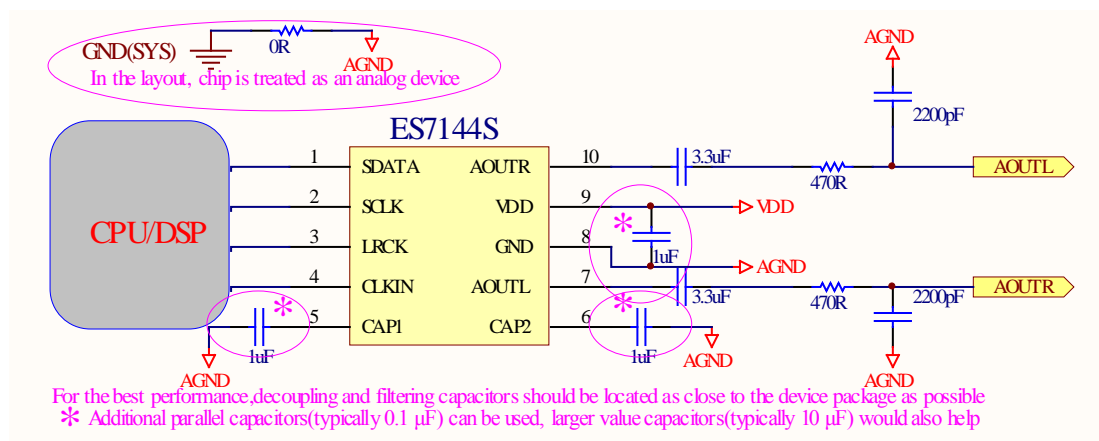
GND(SYS)
0R
AGND
In the layout, chip is treated as an analog device

AGND
2200pF

ES7144S

CPU/DSP

1 SDATA
2 SCLK
3 LRCK
4 CLKIN
5 CAP1

AOUTR 10
VDD 9
GND 8
AOUTL 7
CAP2 6

3.3uF
470R
AOUTL
VDD
*
1uF
AGND
3.3uF
470R
2200pF
AOUTR
*
*
1uF
1uF
AGND
AGND
AGND

For the best performance,decoupling and filtering capacitors should be located as close to the device package as possible
* Additional parallel capacitors(typically 0.1 μF) can be used, larger value capacitors(typically 10 μF) would also help